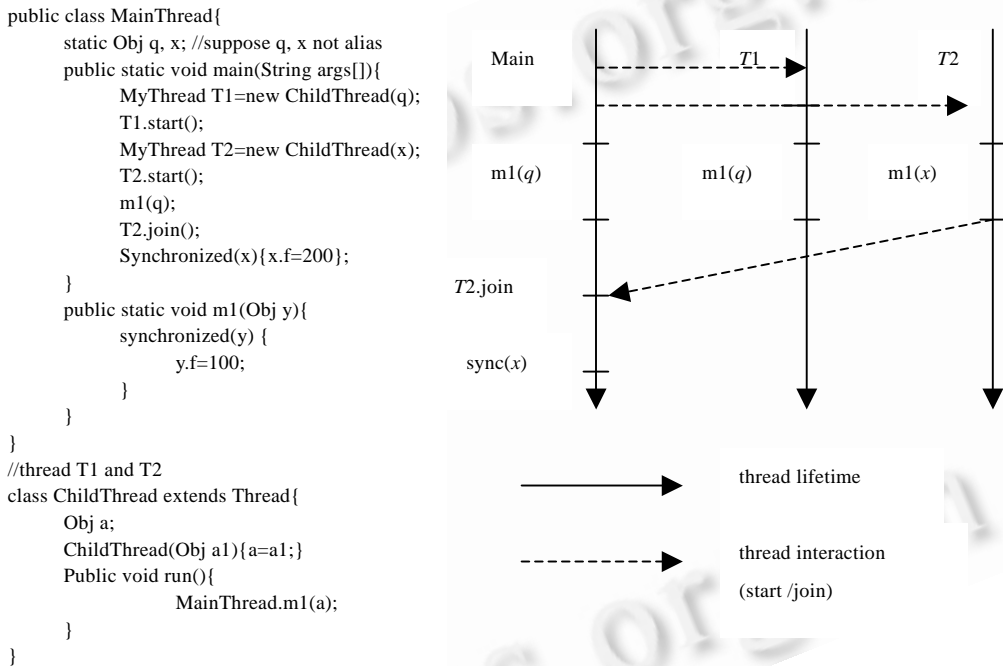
public class MainThread{
static Obj q, x; //suppose q, x not alias
public static void main(String args[]){
MyThread T1=new ChildThread(q);
T1.start();
MyThread T2=new ChildThread(x);
T2.start();
m1(q);
T2.join();
Synchronized(x){x.f=200};
}
public static void m1(Obj y){
synchronized(y) {
y.f=100;
}
}
}
//thread T1 and T2
class ChildThread extends Thread{
Obj a;
ChildThread(Obj a1){a=a1;}
Public void run(){
MainThread.m1(a);
}
}

Main

$T1$

$T2$

m1($q$)

m1($q$)

m1($x$)

$T2$.join

sync($x$)

thread lifetime

thread interaction

(start /join)